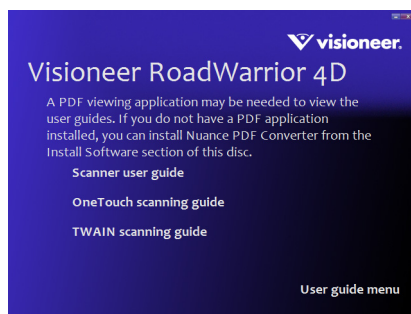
visioneer.

Visioneer RoadWarrior 4D

A PDF viewing application may be needed to view the user guides. If you do not have a PDF application installed, you can install Nuance PDF Converter from the Install Software section of this disc.

Scanner user guide

OneTouch scanning guide

TWAIN scanning guide

User guide menu